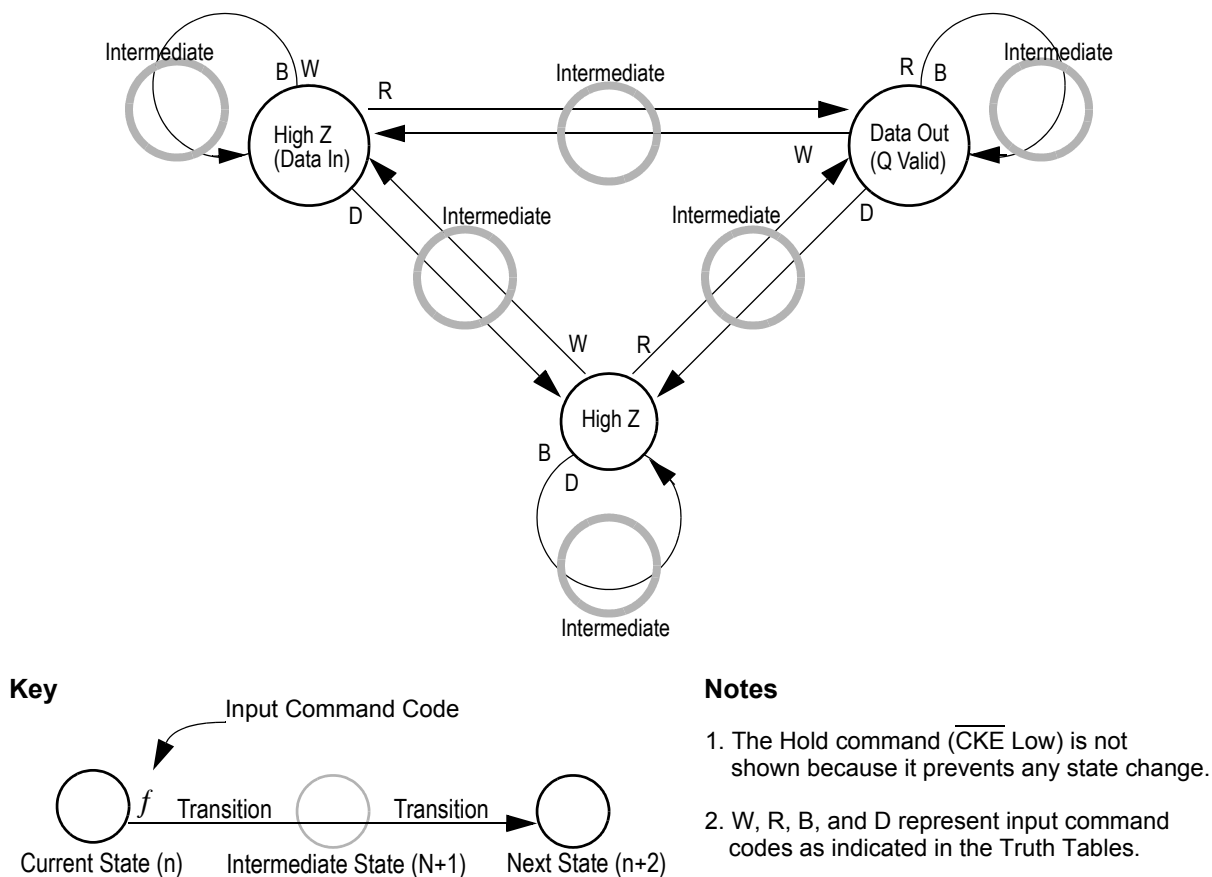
Intermediate

B W

High Z (Data In)

R

Intermediate

R B

Intermediate

Data Out (Q Valid)

W

D

Intermediate

Intermediate

D

W

R

High Z

B

D

Intermediate

Key

Input Command Code

$f$

Transition

Transition

Current State (n)

Intermediate State (N+1)

Next State (n+2)

Notes

1. The Hold command ($\overline{\text{CKE}}$ Low) is not shown because it prevents any state change.

2. W, R, B, and D represent input command codes as indicated in the Truth Tables.